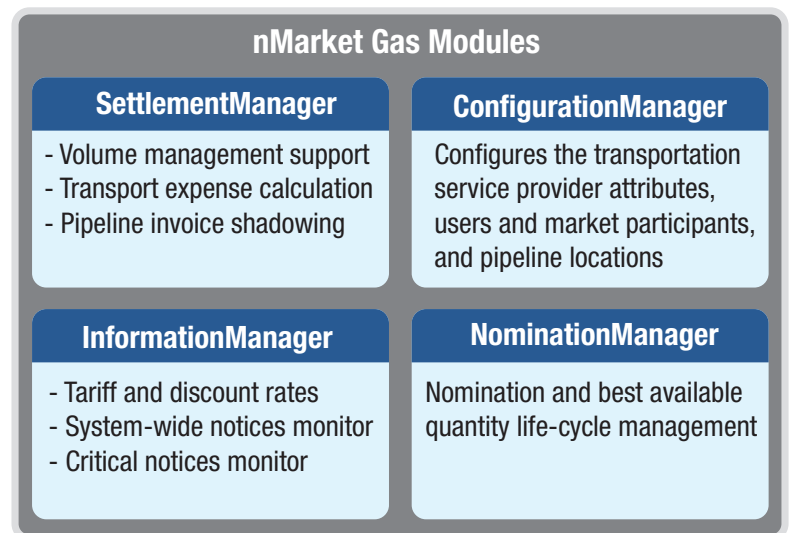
nMarket Gas Modules

SettlementManager

- Volume management support
- Transport expense calculation
- Pipeline invoice shadowing

ConfigurationManager

Configures the transportation service provider attributes, users and market participants, and pipeline locations

InformationManager

- Tariff and discount rates
- System-wide notices monitor
- Critical notices monitor

NominationManager

Nomination and best available quantity life-cycle management